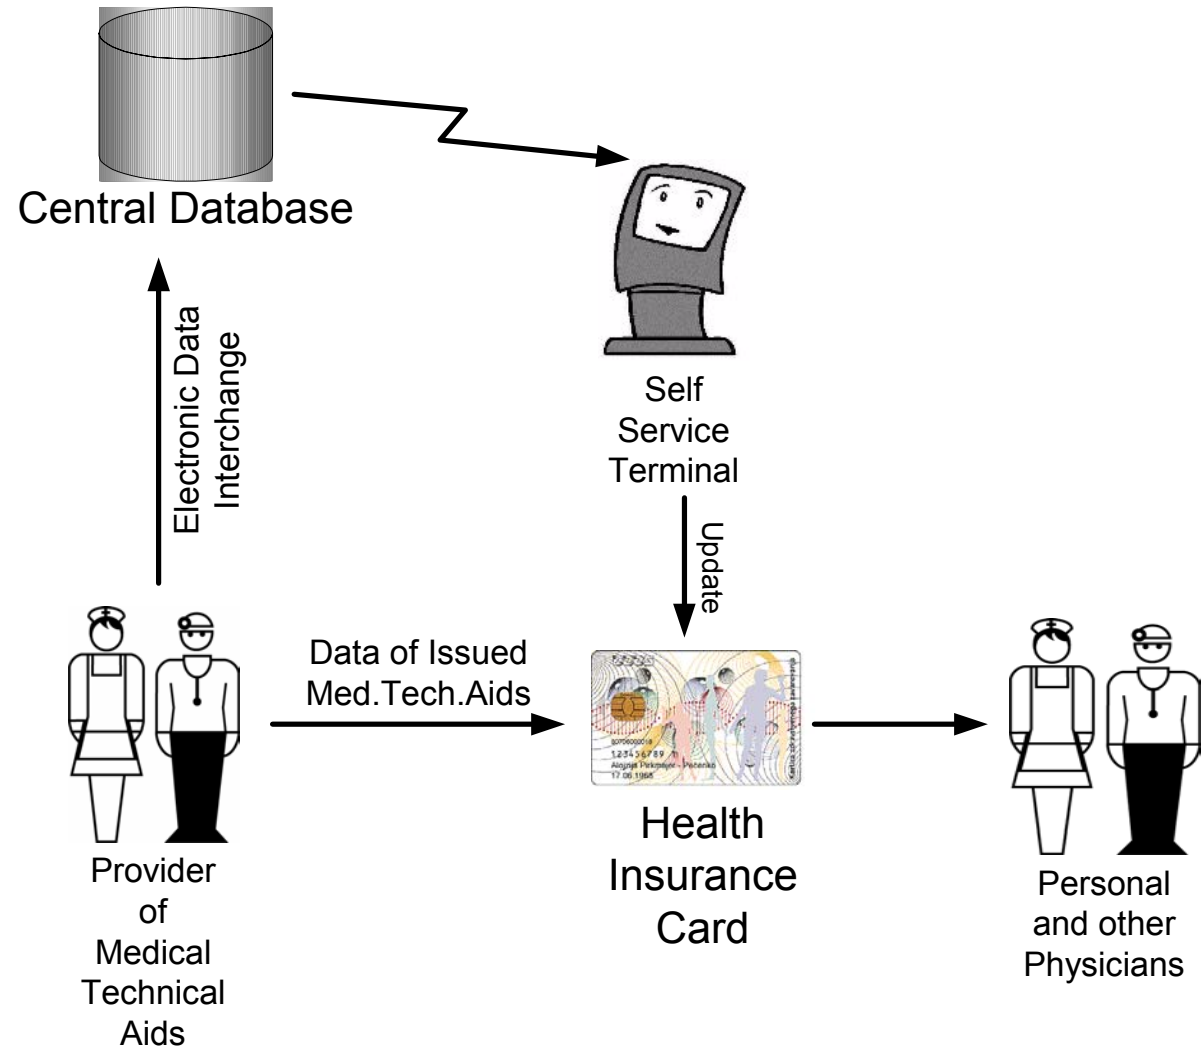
Central Database

Electronic Data Interchange

Self Service Terminal

Update

Data of Issued Med.Tech.Aids

123456789
Alojzija Pirkmajer - Peršenko
17.06.1965

Health Insurance Card

Provider of Medical Technical Aids

Personal and other Physicians